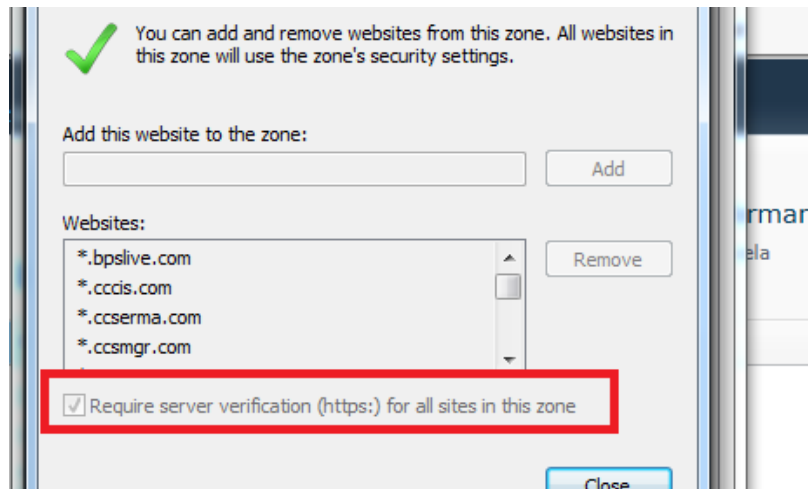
You can add and remove websites from this zone. All websites in this zone will use the zone's security settings.

Add this website to the zone:

Add

Websites:

*.bpslive.com
*.cccis.com
*.ccserma.com
*.ccsmgr.com

Remove

Require server verification (https:) for all sites in this zone

Close

rman
ela